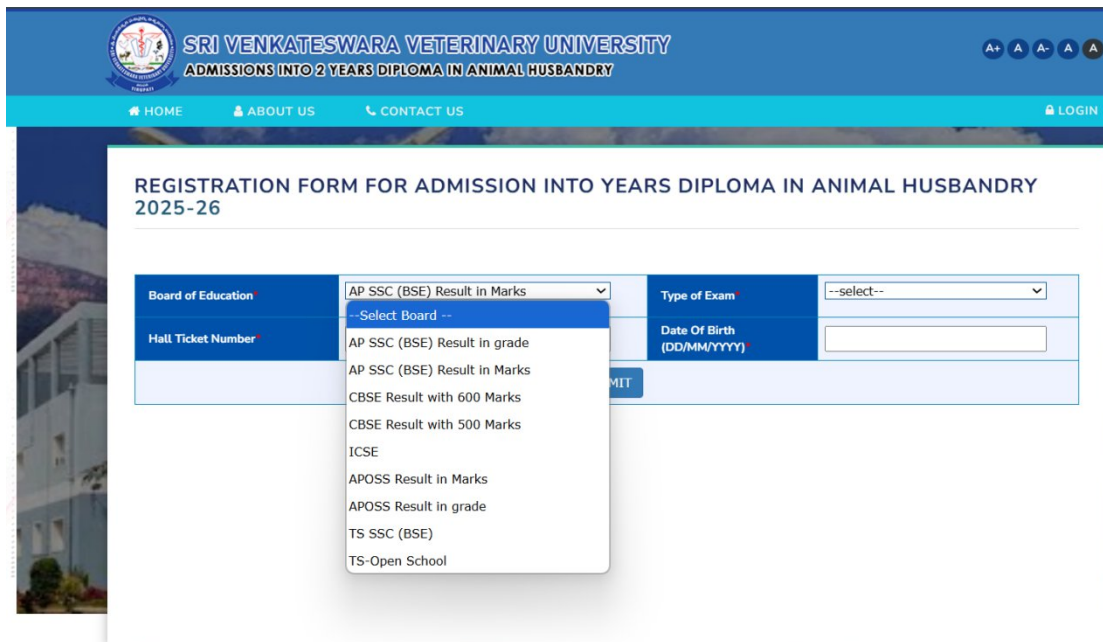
SRI VENKATESWARA VETERINARY UNIVERSITY
ADMISSIONS INTO 2 YEARS DIPLOMA IN ANIMAL HUSBANDRY

A+ A A- A A

HOME ABOUT US CONTACT US LOGIN

REGISTRATION FORM FOR ADMISSION INTO YEARS DIPLOMA IN ANIMAL HUSBANDRY 2025-26

Board of Education* AP SSC (BSE) Result in Marks
Type of Exam* --select--
Hall Ticket Number*
Date Of Birth (DD/MM/YYYY)*

--Select Board --
AP SSC (BSE) Result in grade
AP SSC (BSE) Result in Marks
CBSE Result with 600 Marks
CBSE Result with 500 Marks
ICSE
APOSS Result in Marks
APOSS Result in grade
TS SSC (BSE)
TS-Open School

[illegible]MIT